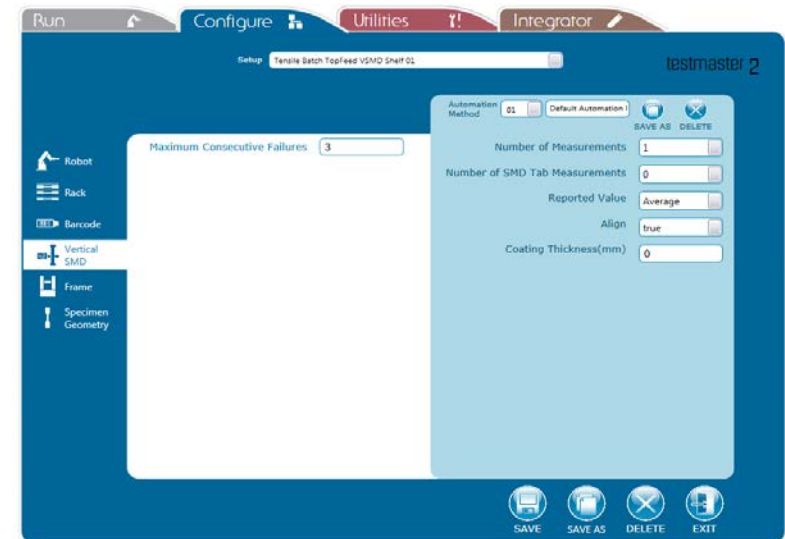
Run
Configure
Utilities
Integrator

Setup Tensile Batch TopFeed VSMD Shelf 01

testmaster 2

Automation Method 01 Default Automation I
SAVE AS DELETE

Robot
Rack
Barcode
Vertical SMD
Frame
Specimen Geometry

Maximum Consecutive Failures 3

Number of Measurements 1
Number of SMD Tab Measurements 0
Reported Value Average
Align true
Coating Thickness(mm) 0

SAVE SAVE AS DELETE EXIT